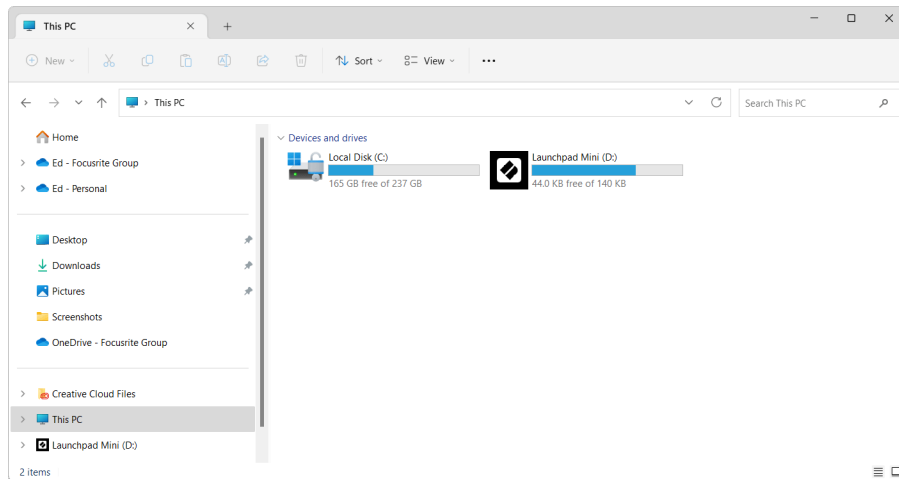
This PC ×
+

New
Sort
View
...

This PC
Search This PC

Home
Ed - Focusrite Group
Ed - Personal

Desktop
Downloads
Pictures
Screenshots
OneDrive - Focusrite Group

Creative Cloud Files
This PC
Launchpad Mini (D:)

2 items

Devices and drives
Local Disk (C:)
165 GB free of 237 GB
Launchpad Mini (D:)
44.0 KB free of 140 KB